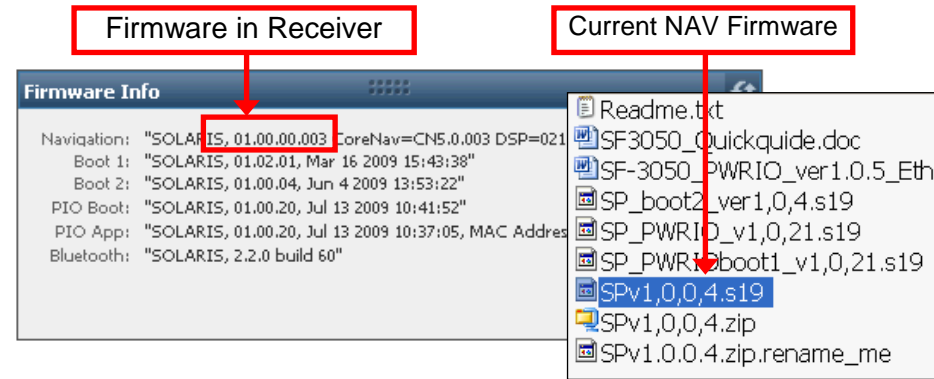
Firmware in Receiver

Current NAV Firmware

Firmware Info

Navigation: "SOLARIS, 01.00.00.003 CoreNav=CN5.0.003 DSP=021
Boot 1: "SOLARIS, 01.02.01, Mar 16 2009 15:43:38"
Boot 2: "SOLARIS, 01.00.04, Jun 4 2009 13:53:22"
PIO Boot: "SOLARIS, 01.00.20, Jul 13 2009 10:41:52"
PIO App: "SOLARIS, 01.00.20, Jul 13 2009 10:37:05, MAC Addres
Bluetooth: "SOLARIS, 2.2.0 build 60"

Readme.txt
SF3050_Quickguide.doc
SF-3050_PWRIO_ver1.0.5_Eth
SP_boot2_ver1,0,4.s19
SP_PWRIO_v1,0,21.s19
SP_PWR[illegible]boot1_v1,0,21.s19
SPv1,0,0,4.s19
SPv1,0,0,4.zip
SPv1.0.0.4.zip.rename_me